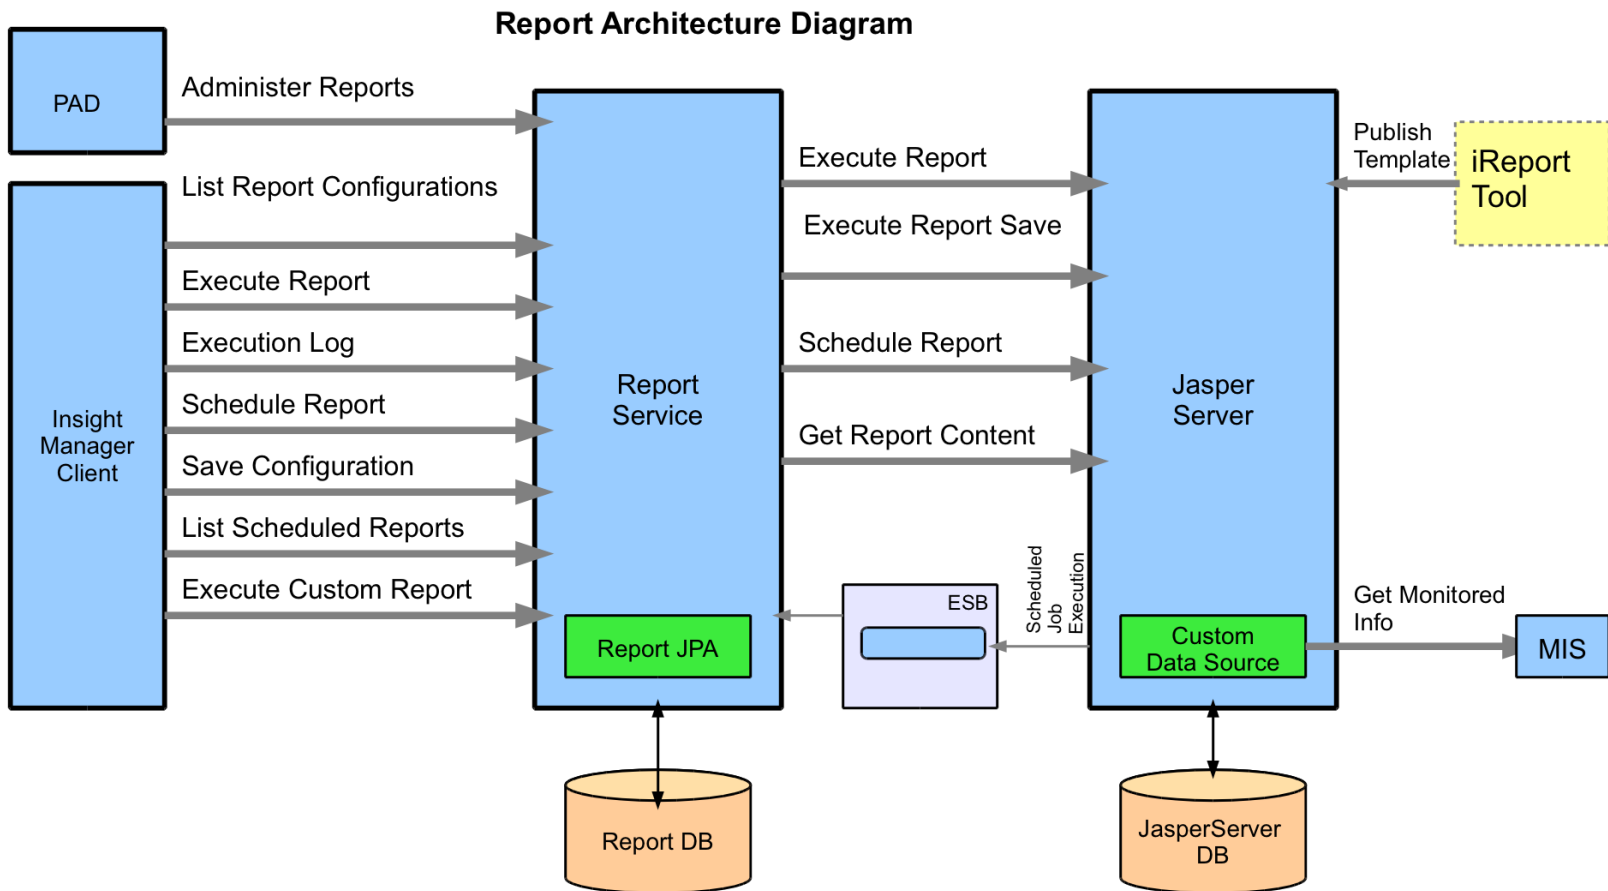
Report Architecture Diagram

PAD

Administer Reports

Insight Manager Client

List Report Configurations

Execute Report

Execution Log

Schedule Report

Save Configuration

List Scheduled Reports

Execute Custom Report

Report Service

Report JPA

Report DB

Execute Report

Execute Report Save

Schedule Report

Get Report Content

ESB

Scheduled Job Execution

Jasper Server

Custom Data Source

JasperServer DB

Publish Template

iReport Tool

Get Monitored Info

MIS